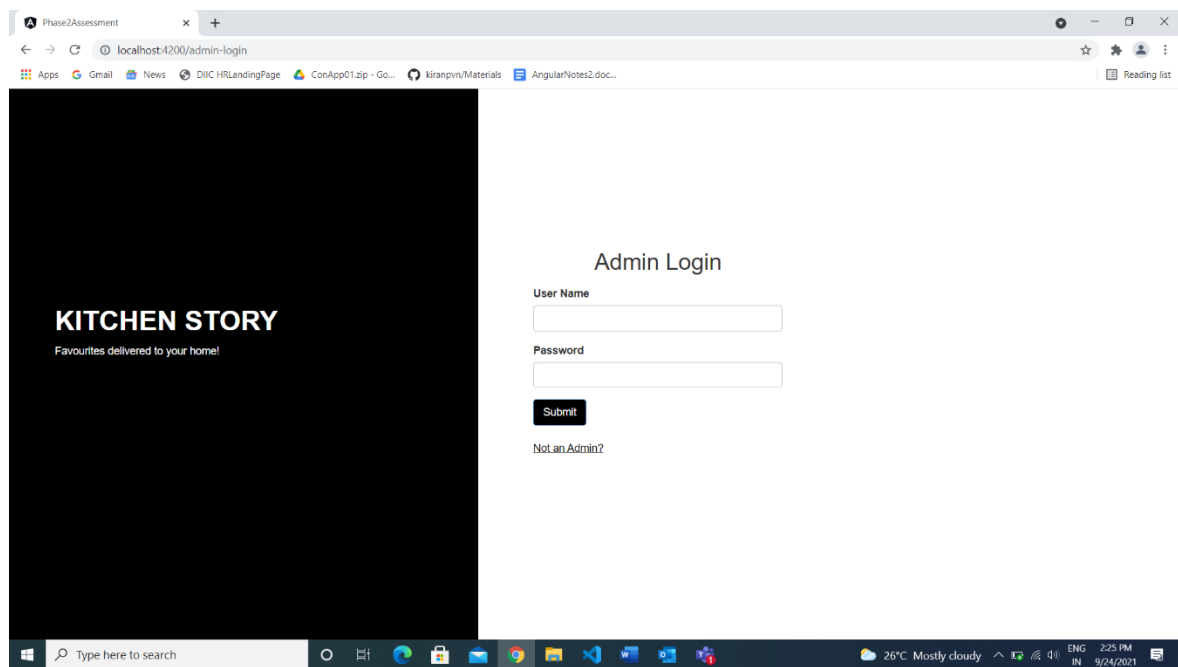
Phase2Assessment × +

localhost:4200/admin-login

Apps Gmail News DIIC HRLandingPage ConApp01.zip - Go... kiranpvn/Materials AngularNotes2.doc...

Reading list

KITCHEN STORY

Favourites delivered to your home!

Admin Login

User Name

Password

Submit

Not an Admin?

Type here to search

26°C Mostly cloudy ENG IN 2:25 PM 9/24/2021